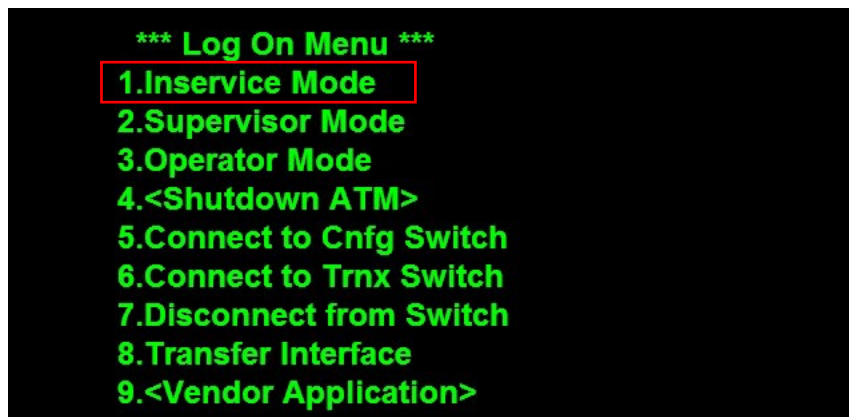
*** Log On Menu ***
1.Inservice Mode
2.Supervisor Mode
3.Operator Mode
4.<Shutdown ATM>
5.Connect to Cnfg Switch
6.Connect to Trnx Switch
7.Disconnect from Switch
8.Transfer Interface
9.<Vendor Application>